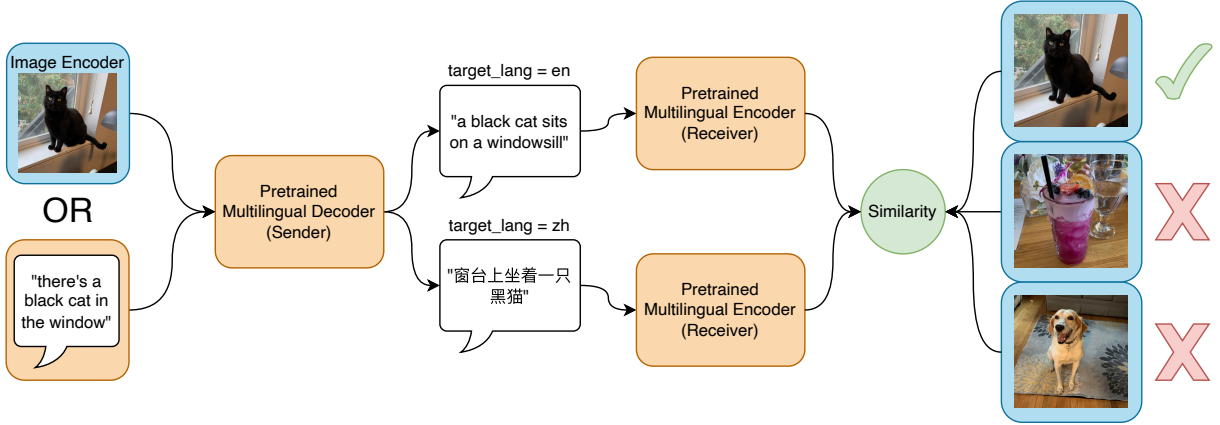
Image Encoder

OR

"there's a black cat in the window"

Pretrained Multilingual Decoder (Sender)

target_lang = en

"a black cat sits on a windowsill"

target_lang = zh

"窗台上坐着一只黑猫"

Pretrained Multilingual Encoder (Receiver)

Pretrained Multilingual Encoder (Receiver)

Similarity